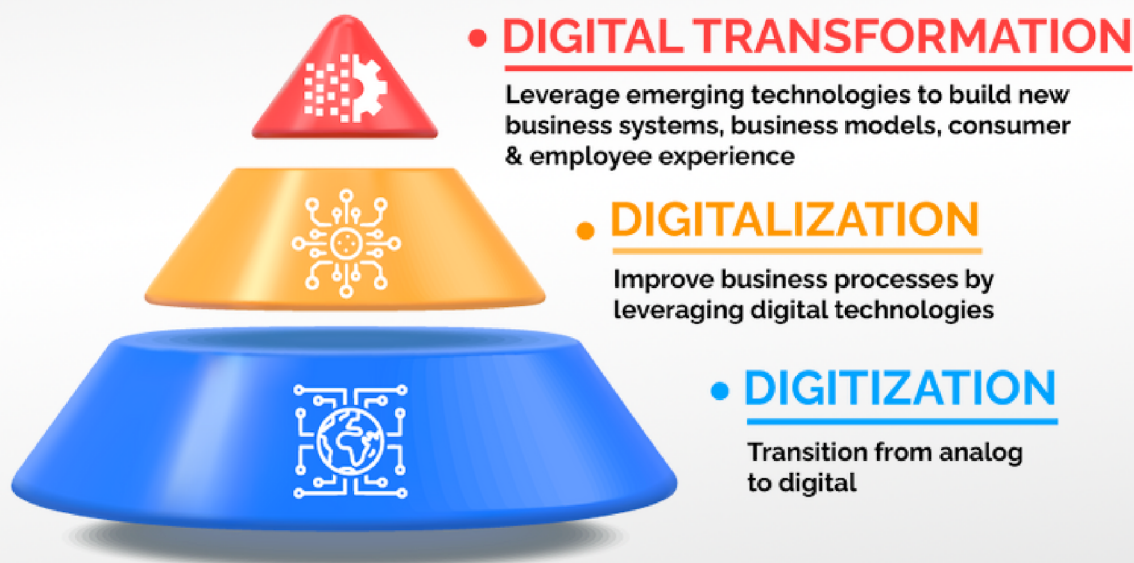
DIGITAL TRANSFORMATION

Leverage emerging technologies to build new business systems, business models, consumer & employee experience

DIGITALIZATION

Improve business processes by leveraging digital technologies

DIGITIZATION

Transition from analog to digital